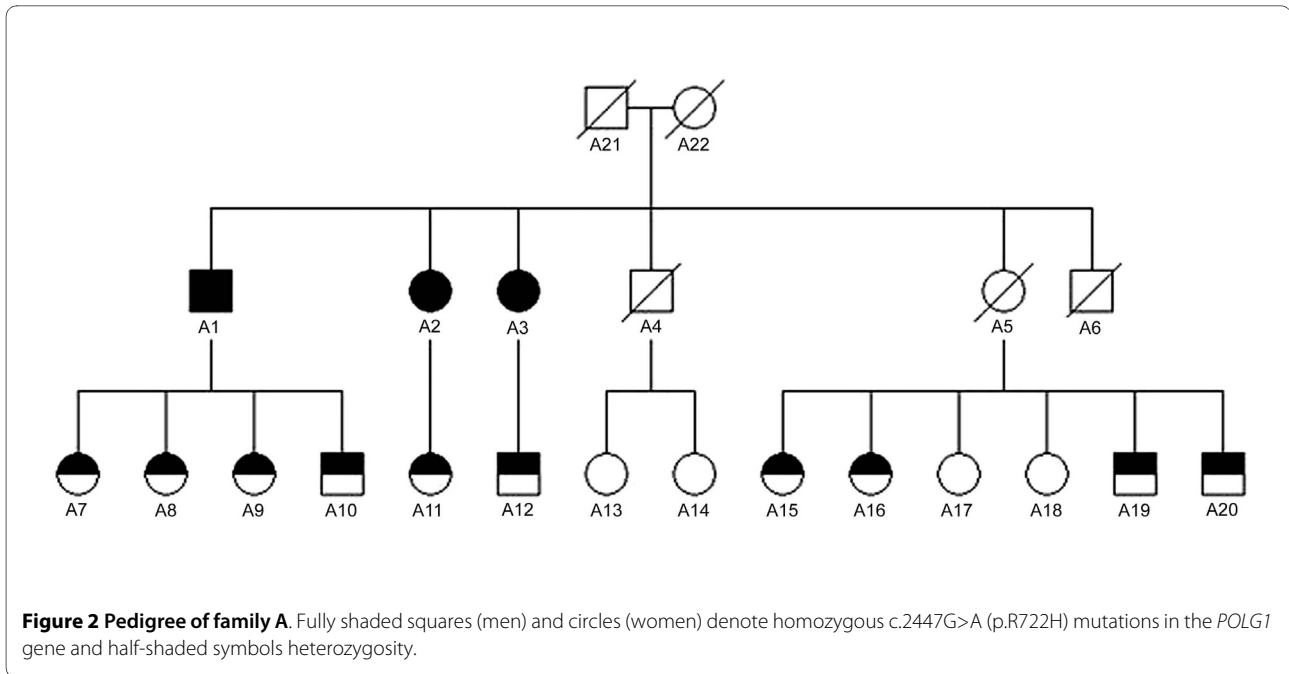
A21 A22

A1 A2 A3 A4 A5 A6

A7 A8 A9 A10 A11 A12 A13 A14 A15 A16 A17 A18 A19 A20

**Figure 2 Pedigree of family A**. Fully shaded squares (men) and circles (women) denote homozygous c.2447G>A (p.R722H) mutations in the *POLG1* gene and half-shaded symbols heterozygosity.